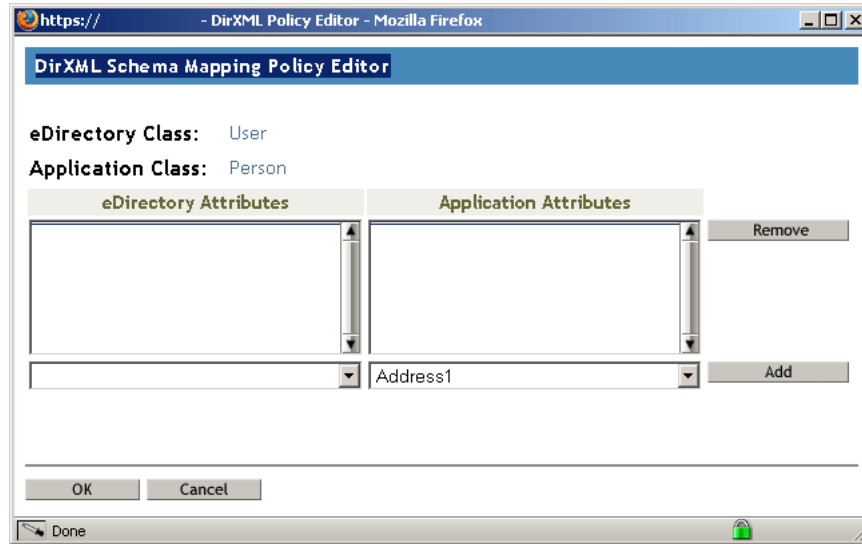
https:// - DirXML Policy Editor - Mozilla Firefox

DirXML Schema Mapping Policy Editor

eDirectory Class: User

Application Class: Person

| eDirectory Attributes | Application Attributes |
|---|---|
| | |

Remove

Address1

Add

OK Cancel

Done